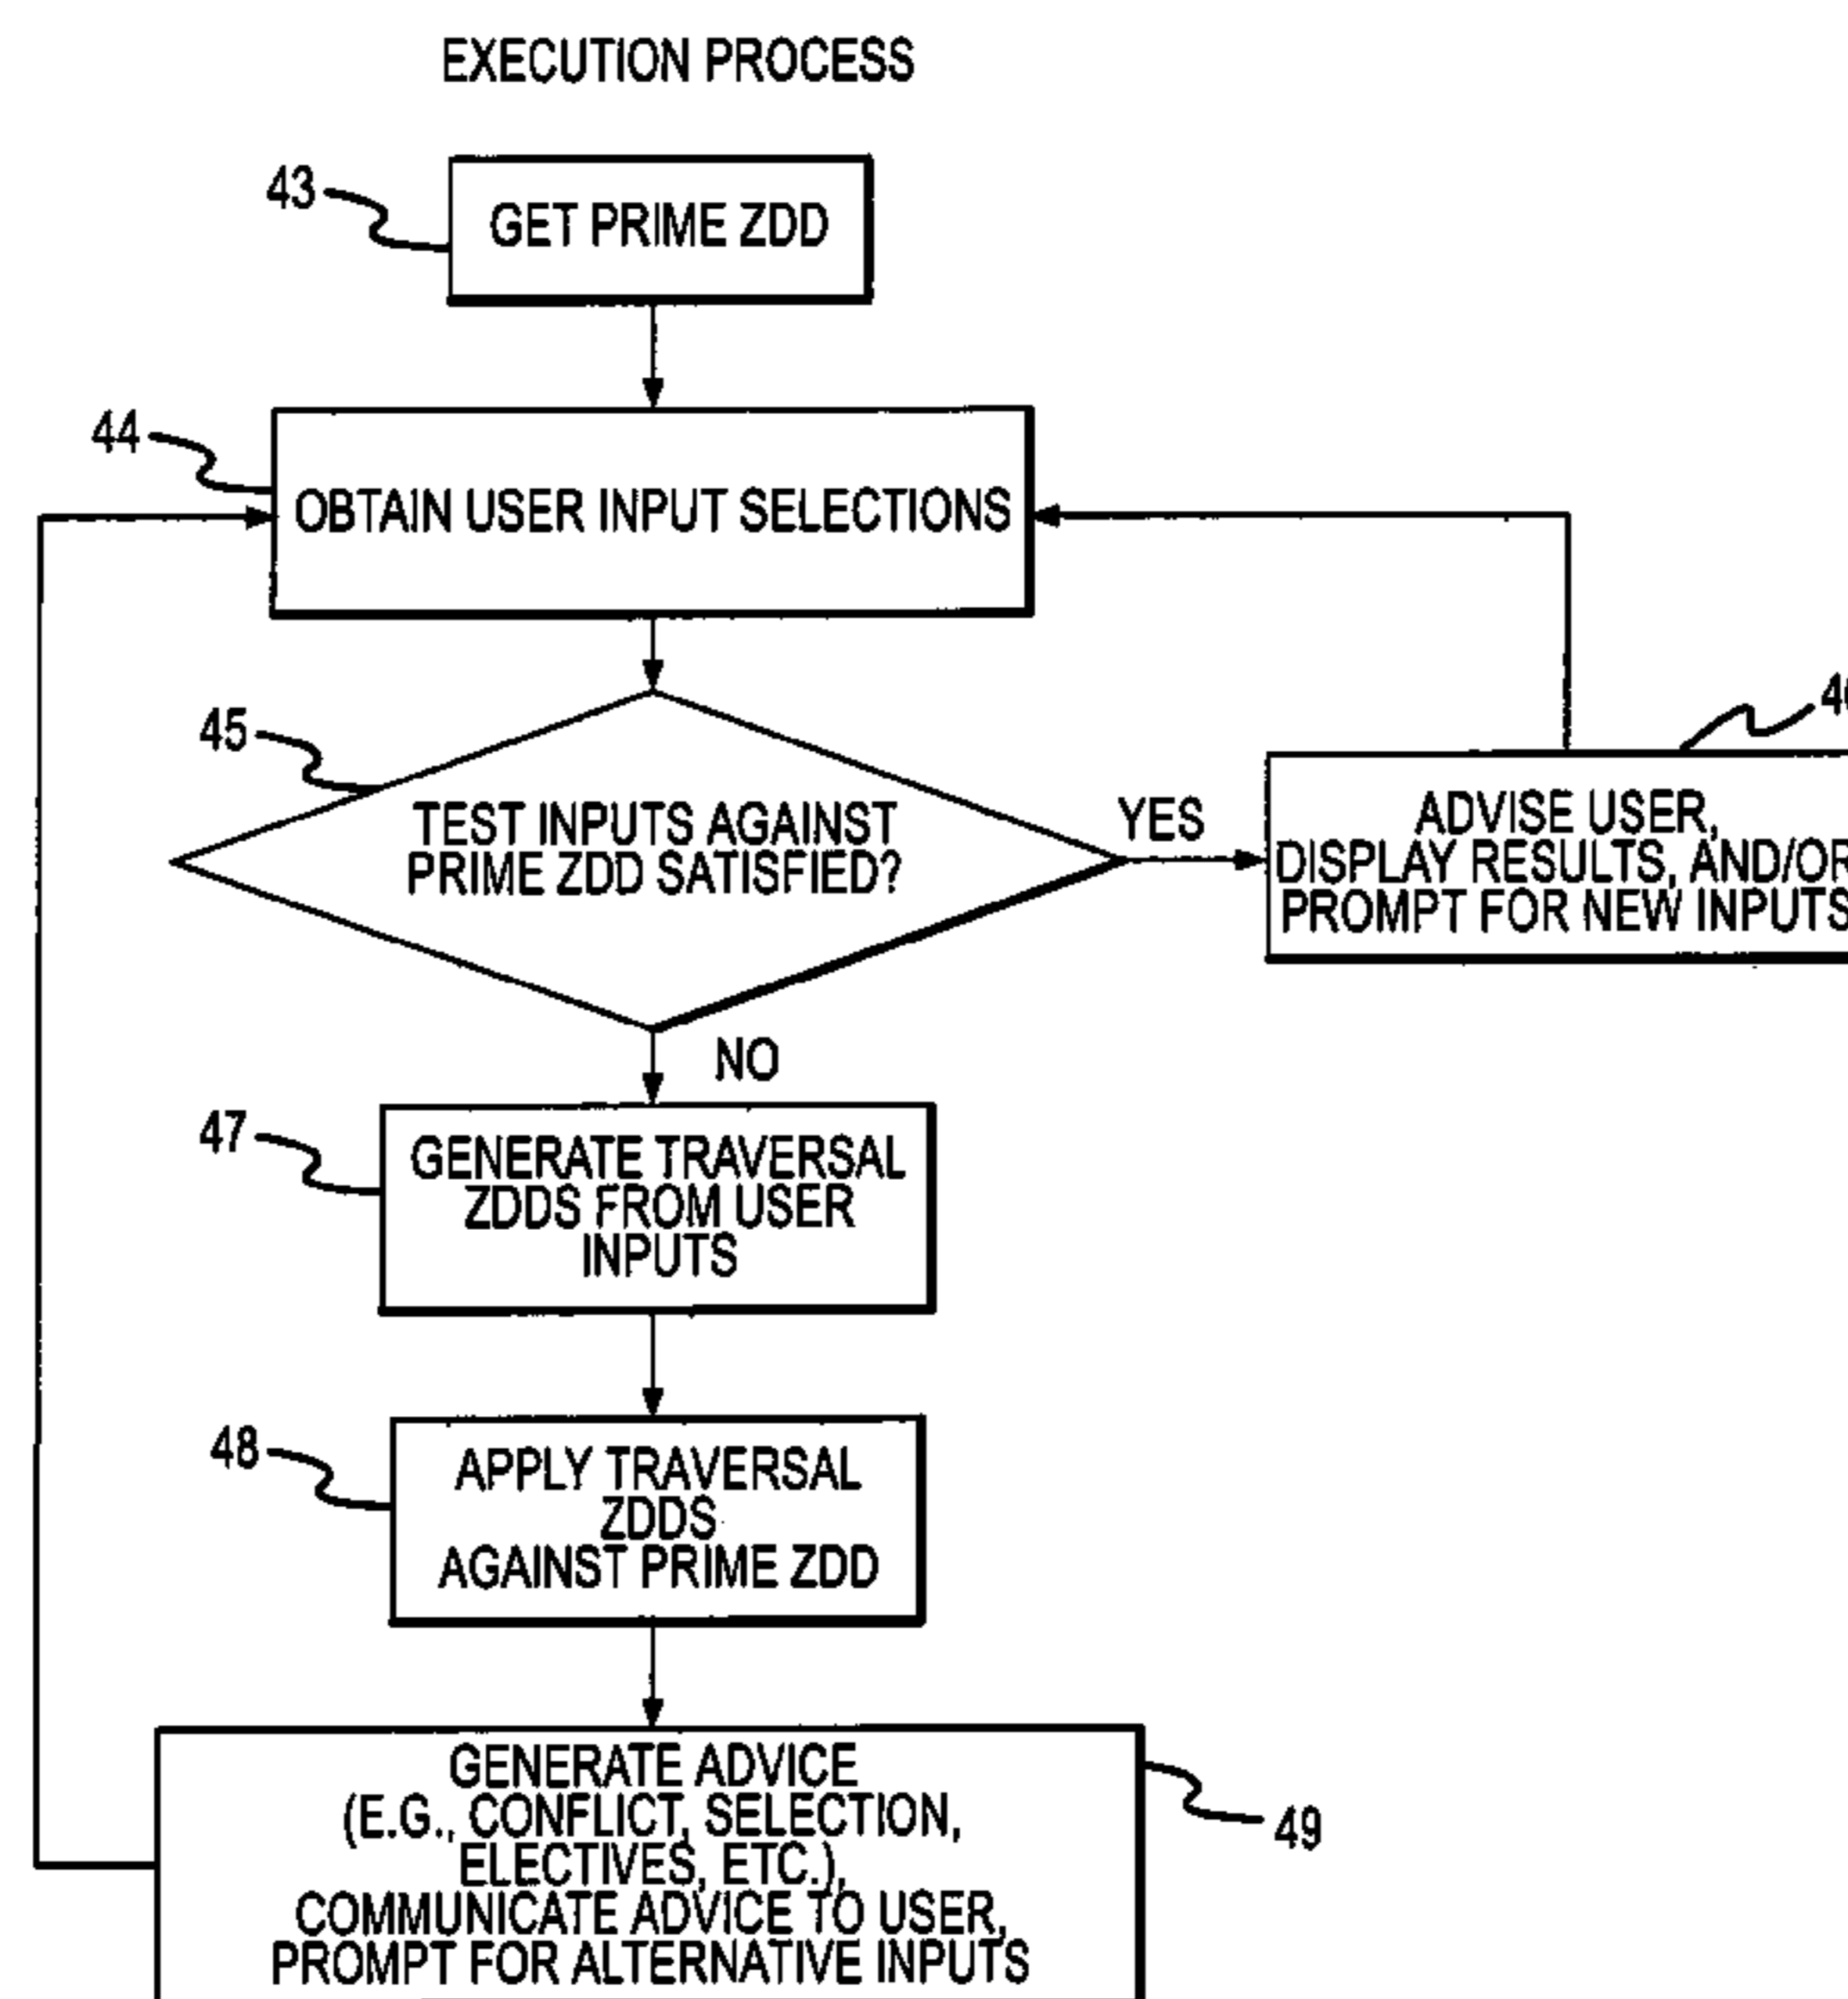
EXECUTION PROCESS

43

GET PRIME ZDD

44

OBTAIN USER INPUT SELECTIONS

45

TEST INPUTS AGAINST PRIME ZDD SATISFIED?

YES

4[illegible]

ADVISE USER, DISPLAY RESULTS, AND/OR PROMPT FOR NEW INPUTS

NO

47

GENERATE TRAVERSAL ZDDS FROM USER INPUTS

48

APPLY TRAVERSAL ZDDS AGAINST PRIME ZDD

GENERATE ADVICE (E.G., CONFLICT, SELECTION, ELECTIVES, ETC.), COMMUNICATE ADVICE TO USER, PROMPT FOR ALTERNATIVE INPUTS

49